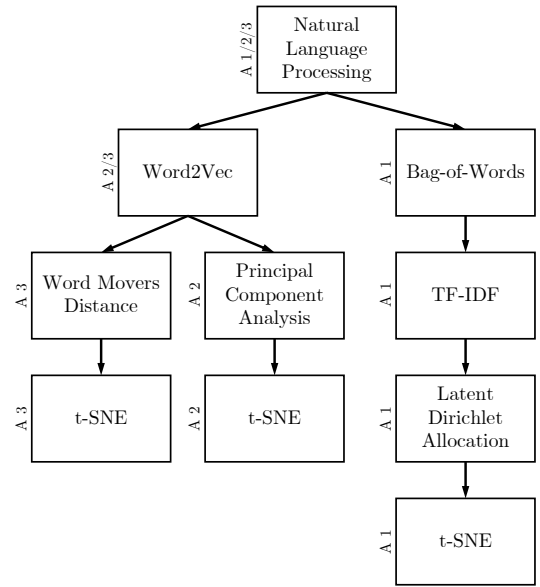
A 1/2/3
Natural Language Processing

A 2/3
Word2Vec

A 1
Bag-of-Words

A 3
Word Movers Distance

A 2
Principal Component Analysis

A 1
TF-IDF

A 3
t-SNE

A 2
t-SNE

A 1
Latent Dirichlet Allocation

A 1
t-SNE